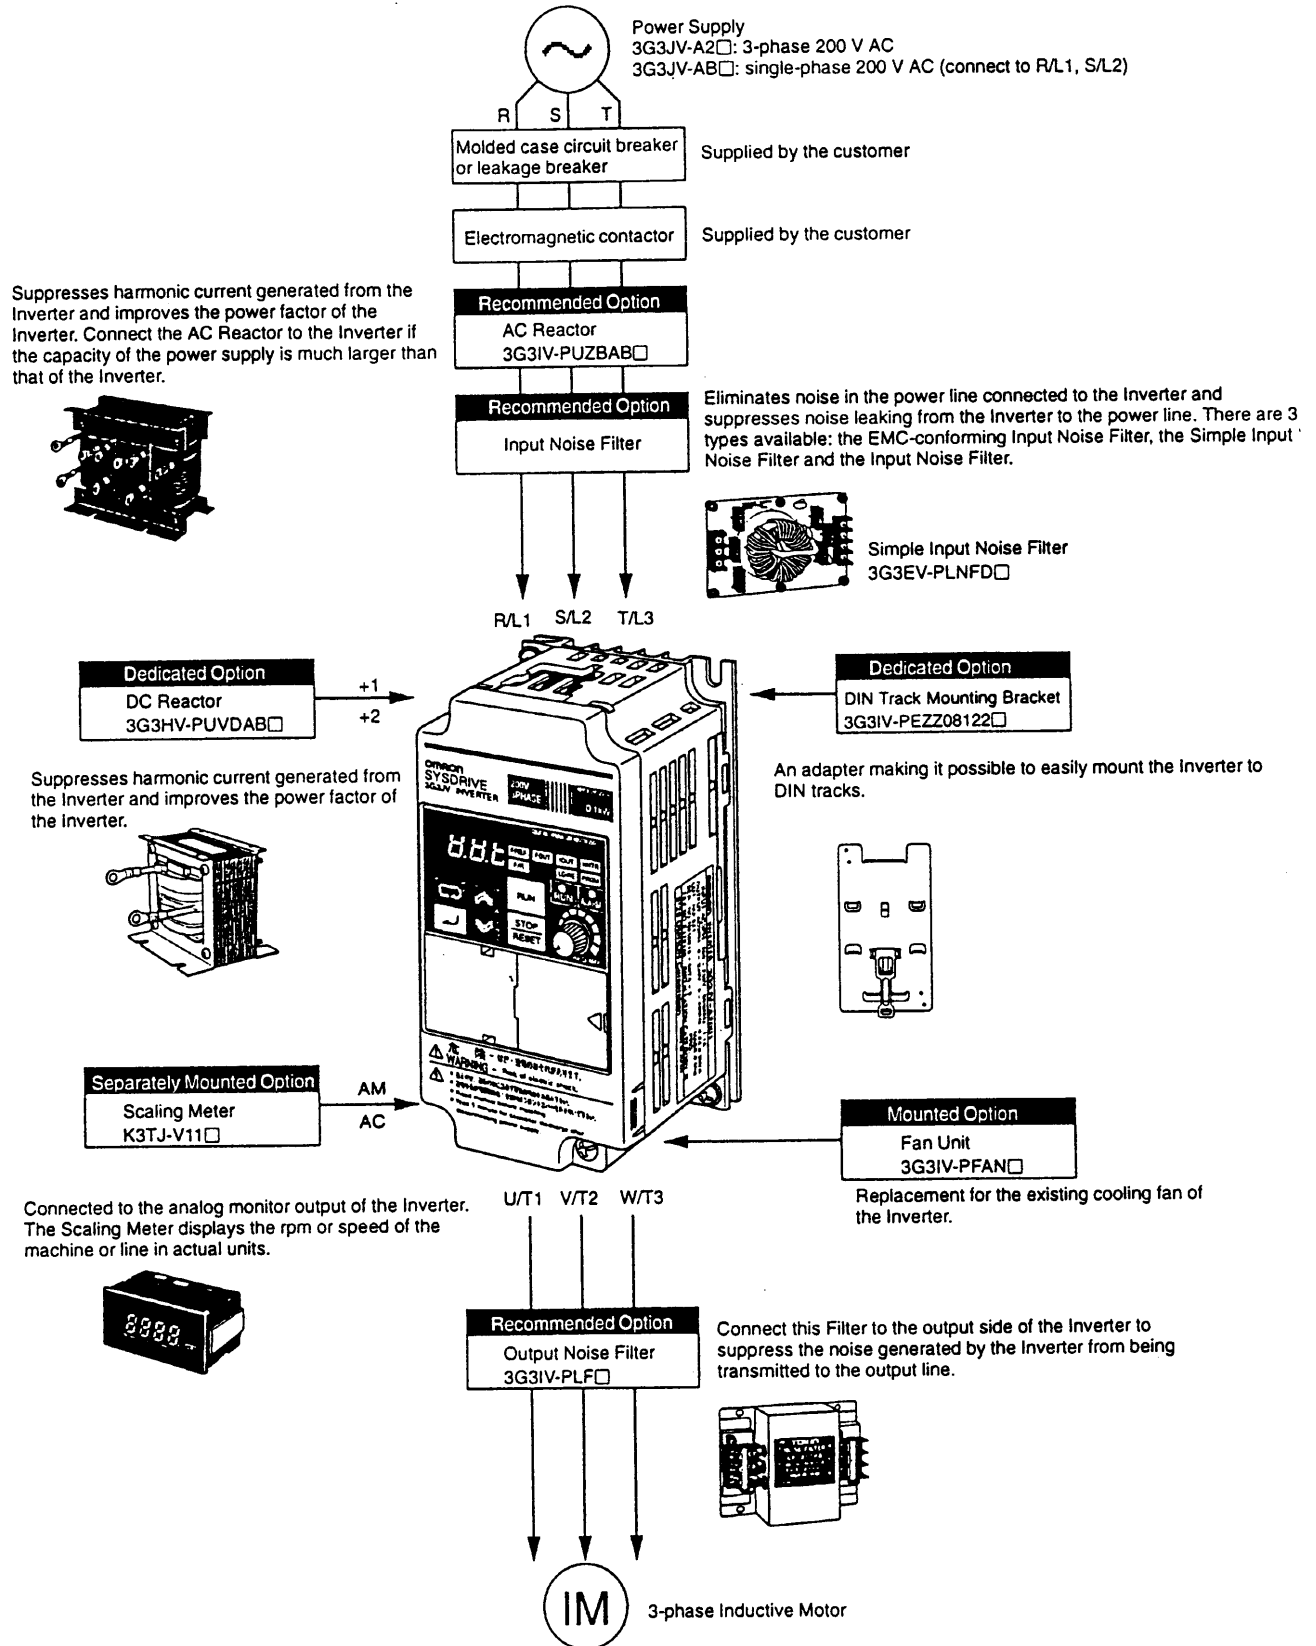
Power Supply
3G3JV-A2□: 3-phase 200 V AC
3G3JV-AB□: single-phase 200 V AC (connect to R/L1, S/L2)

R S T

Molded case circuit breaker or leakage breaker

Supplied by the customer

Electromagnetic contactor

Supplied by the customer

Suppresses harmonic current generated from the Inverter and improves the power factor of the Inverter. Connect the AC Reactor to the Inverter if the capacity of the power supply is much larger than that of the Inverter.

Recommended Option
AC Reactor
3G3IV-PUZBAB□

Recommended Option
Input Noise Filter

Eliminates noise in the power line connected to the Inverter and suppresses noise leaking from the Inverter to the power line. There are 3 types available: the EMC-conforming Input Noise Filter, the Simple Input Noise Filter and the Input Noise Filter.

Simple Input Noise Filter
3G3EV-PLNFD□

R/L1 S/L2 T/L3

Dedicated Option
DC Reactor
3G3HV-PUVDAB□

+1
+2

Dedicated Option
DIN Track Mounting Bracket
3G3IV-PEZZ08122□

Suppresses harmonic current generated from the Inverter and improves the power factor of the Inverter.

omron
SYSDRIVE
3G3JV INVERTER

RUN
STOP
RESET

An adapter making it possible to easily mount the Inverter to DIN tracks.

WARNING

Separately Mounted Option
Scaling Meter
K3TJ-V11□

AM
AC

Mounted Option
Fan Unit
3G3IV-PFAN□

Connected to the analog monitor output of the Inverter. The Scaling Meter displays the rpm or speed of the machine or line in actual units.

U/T1 V/T2 W/T3

Replacement for the existing cooling fan of the Inverter.

Recommended Option
Output Noise Filter
3G3IV-PLF□

Connect this Filter to the output side of the Inverter to suppress the noise generated by the Inverter from being transmitted to the output line.

IM

3-phase Inductive Motor